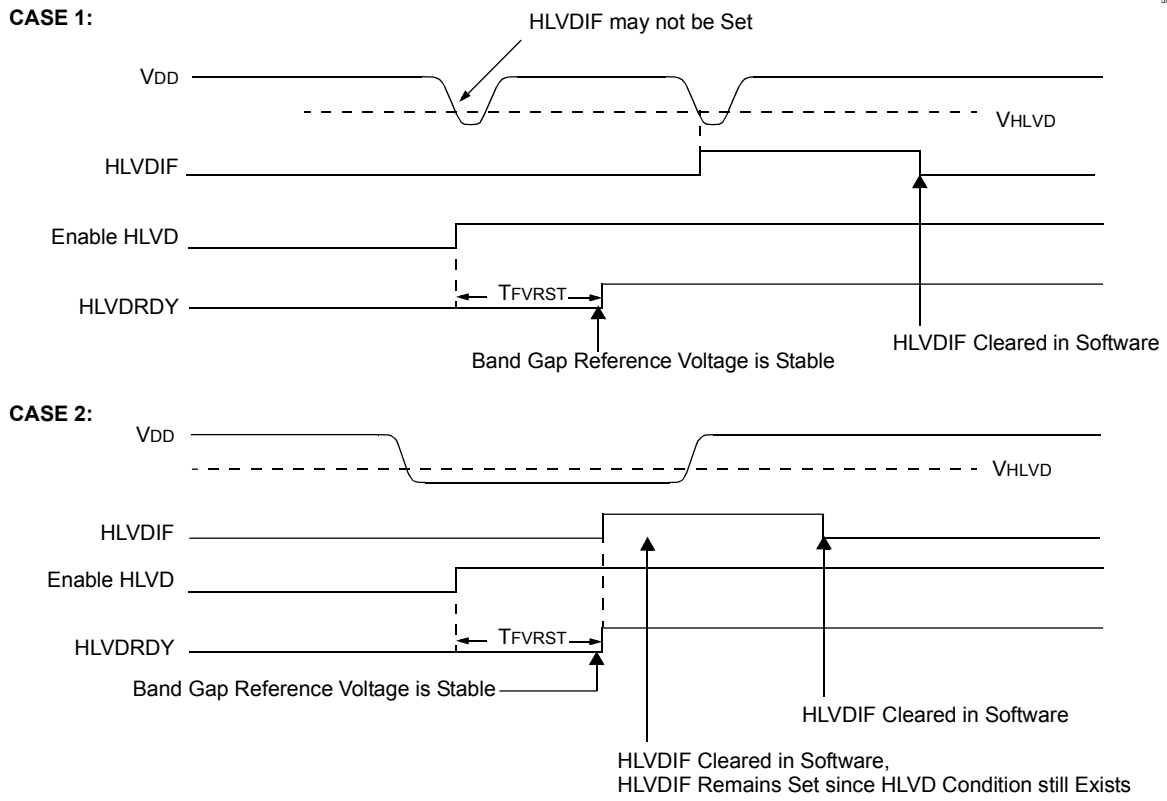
CASE 1:

HLVDIF may not be Set

VDD

VHLVD

HLVDIF

Enable HLVD

TFVRST

HLVDRDY

Band Gap Reference Voltage is Stable

HLVDIF Cleared in Software

CASE 2:

VDD

VHLVD

HLVDIF

Enable HLVD

TFVRST

HLVDRDY

Band Gap Reference Voltage is Stable

HLVDIF Cleared in Software

HLVDIF Cleared in Software, HLVDIF Remains Set since HLVD Condition still Exists